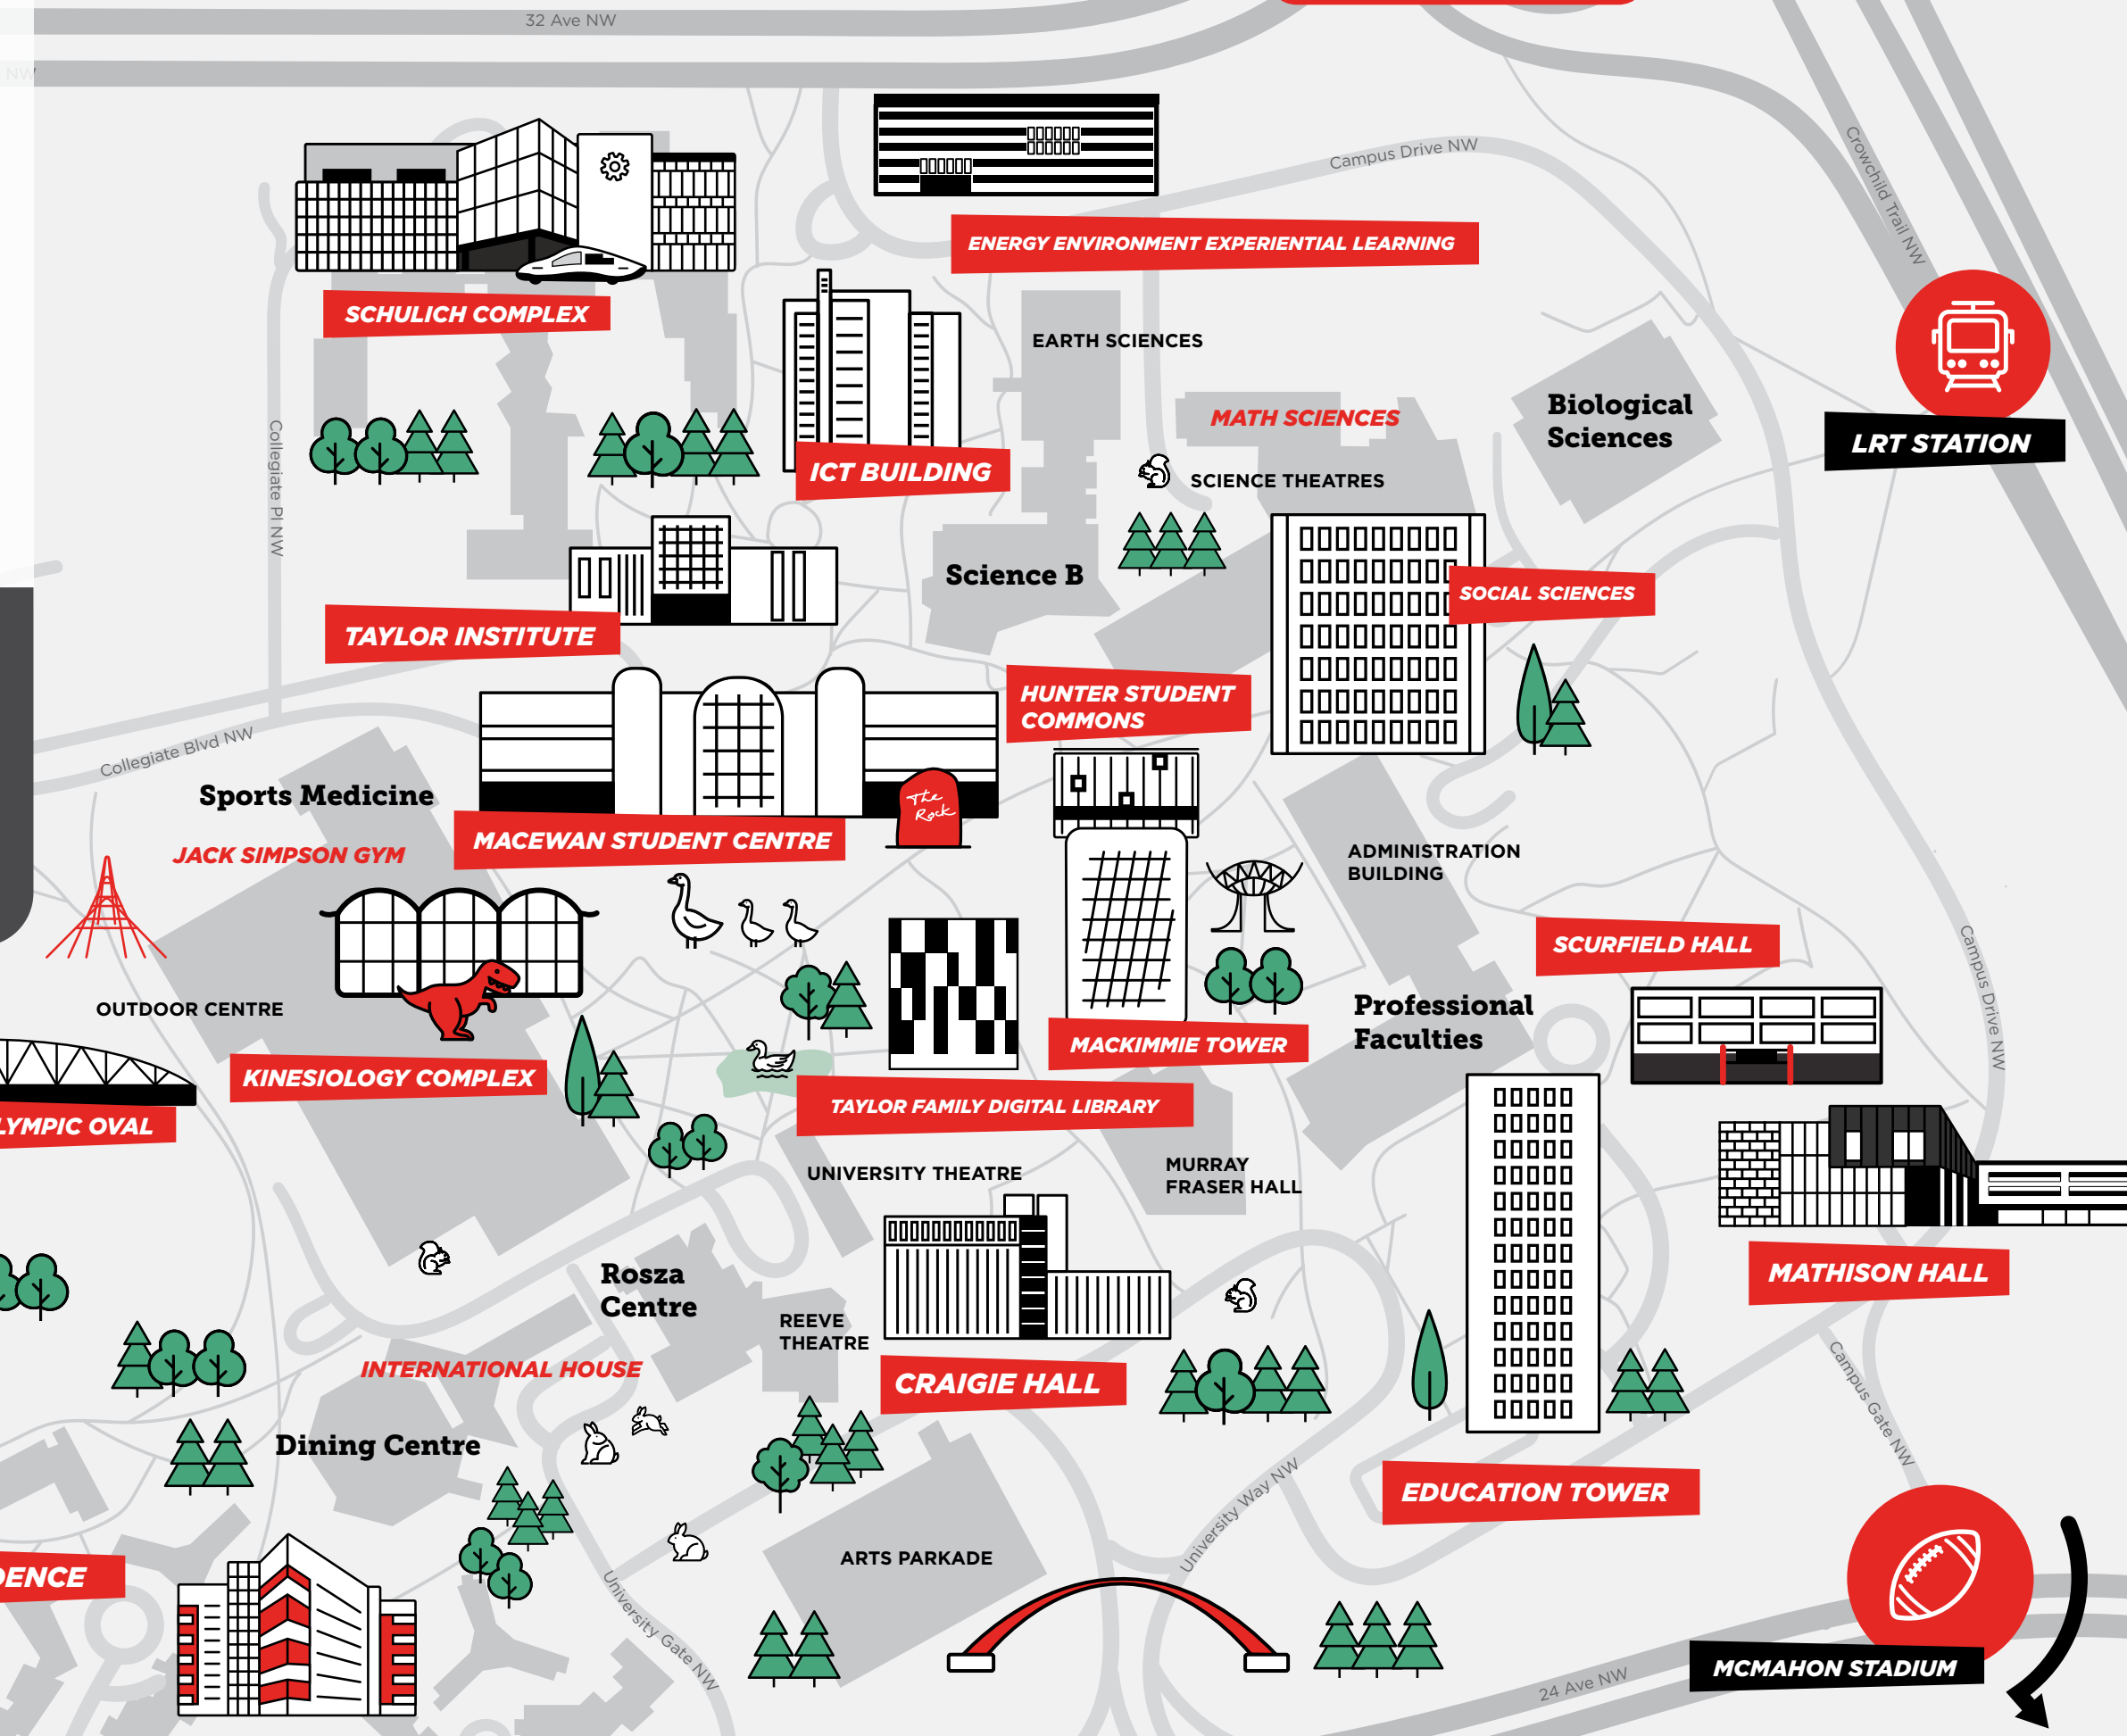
32 Ave NW

Campus Drive NW

Crowchild Trail NW

ENERGY ENVIRONMENT EXPERIENTIAL LEARNING

SCHULICH COMPLEX

EARTH SCIENCES

LRT STATION

MATH SCIENCES

Biological Sciences

ICT BUILDING

SCIENCE THEATRES

Collegiate Pl NW

Science B

SOCIAL SCIENCES

TAYLOR INSTITUTE

HUNTER STUDENT COMMONS

Collegiate Blvd NW

Sports Medicine

The Rock

MACEWAN STUDENT CENTRE

JACK SIMPSON GYM

ADMINISTRATION BUILDING

Campus Drive NW

SCURFIELD HALL

OUTDOOR CENTRE

Professional Faculties

MACKIMMIE TOWER

KINESIOLOGY COMPLEX

LYMPIC OVAL

TAYLOR FAMILY DIGITAL LIBRARY

UNIVERSITY THEATRE

MURRAY FRASER HALL

MATHISON HALL

Rosza Centre

REEVE THEATRE

Campus Gate NW

INTERNATIONAL HOUSE

CRAIGIE HALL

Dining Centre

University Way NW

EDUCATION TOWER

ARTS PARKADE

ENCE

University Gate NW

24 Ave NW

MCMAHON STADIUM